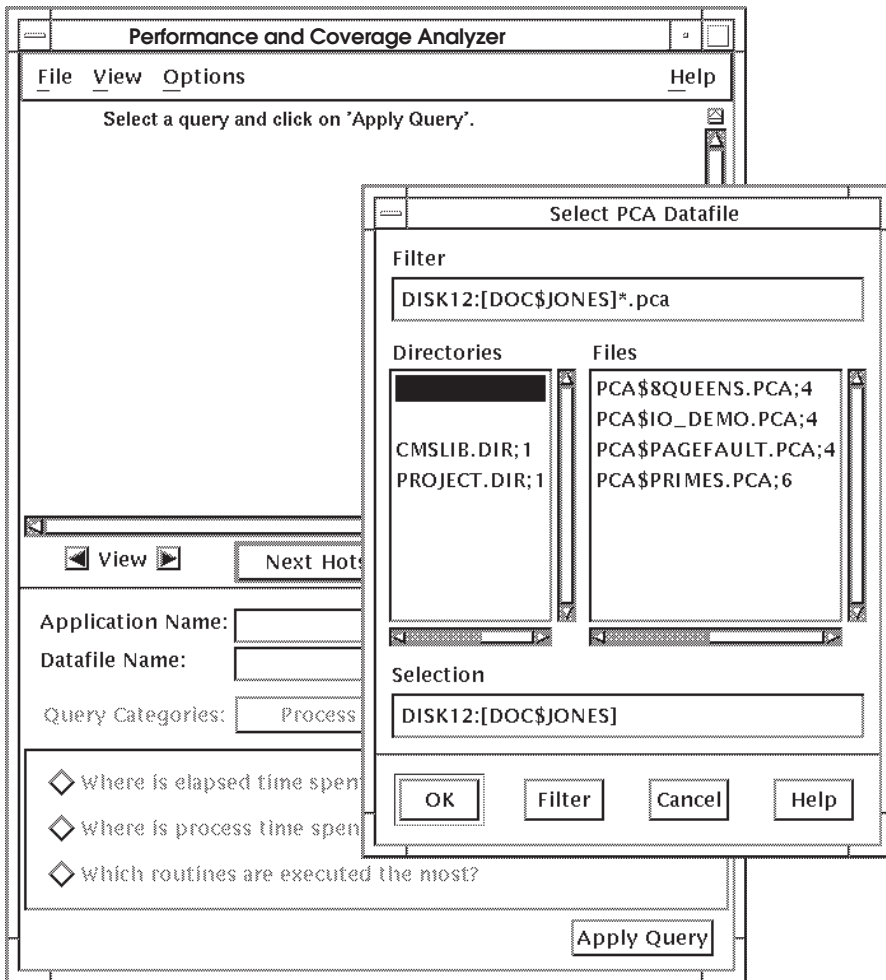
Performance and Coverage Analyzer

File View Options Help

Select a query and click on 'Apply Query'.

View

Next Hots

Application Name:

Datafile Name:

Query Categories: Process

Where is elapsed time spen

Where is process time spen

Which routines are executed the most?

Apply Query

Select PCA Datafile

Filter

DISK12:[DOC$JONES]*.pca

Directories

CMSLIB.DIR;1
PROJECT.DIR;1

Files

PCA$8QUEENS.PCA;4
PCA$IO_DEMO.PCA;4
PCA$PAGEFAULT.PCA;4
PCA$PRIMES.PCA;6

Selection

DISK12:[DOC$JONES]

OK Filter Cancel Help